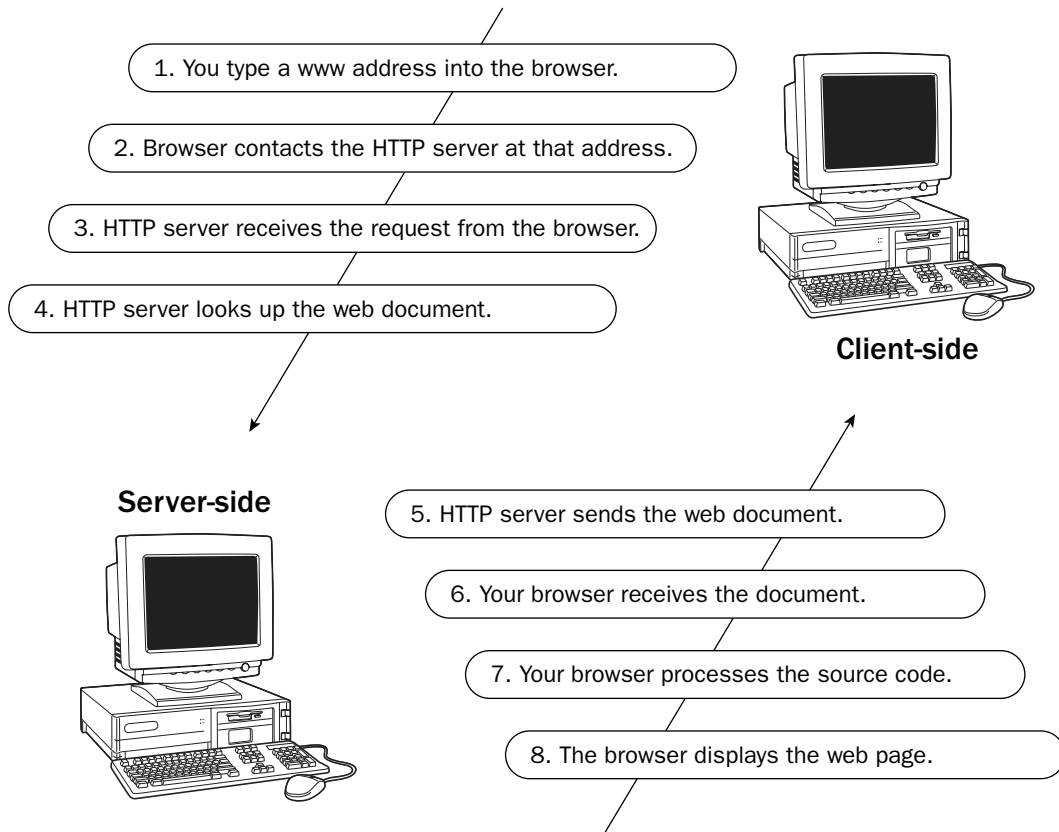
1. You type a www address into the browser.

2. Browser contacts the HTTP server at that address.

3. HTTP server receives the request from the browser.

4. HTTP server looks up the web document.

Client-side

Server-side

5. HTTP server sends the web document.

6. Your browser receives the document.

7. Your browser processes the source code.

8. The browser displays the web page.